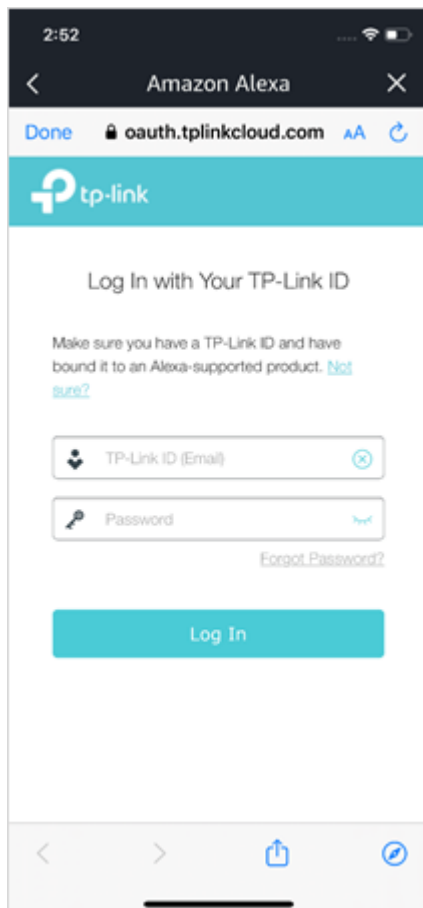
2:52

Amazon Alexa

Done oauth.tplinkcloud.com AA

tp-link

Log In with Your TP-Link ID

Make sure you have a TP-Link ID and have bound it to an Alexa-supported product. Not sure?

TP-Link ID (Email)

Password

Forgot Password?

Log In